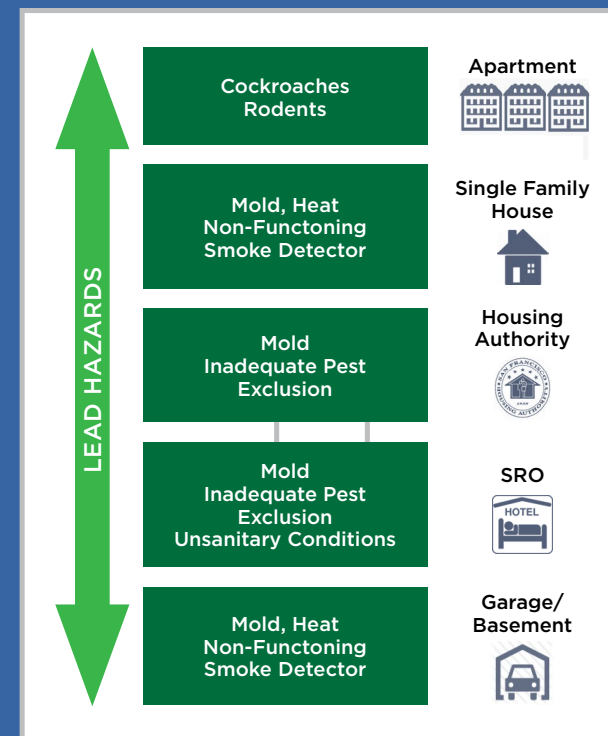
LEAD HAZARDS

Cockroaches
Rodents

Apartment

Mold, Heat
Non-Functoning
Smoke Detector

Single Family House

Mold
Inadequate Pest Exclusion

Housing Authority

SAN FRANCISCO HOUSING AUTHORITY

Mold
Inadequate Pest Exclusion
Unsanitary Conditions

SRO

HOTEL

Mold, Heat
Non-Functoning
Smoke Detector

Garage/
Basement